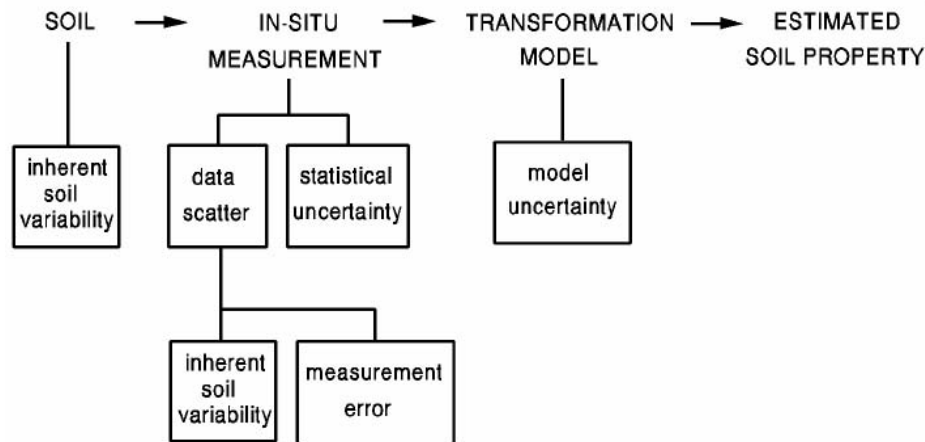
SOIL

IN-SITU MEASUREMENT

TRANSFORMATION MODEL

ESTIMATED SOIL PROPERTY

inherent soil variability

data scatter

statistical uncertainty

model uncertainty

inherent soil variability

measurement error